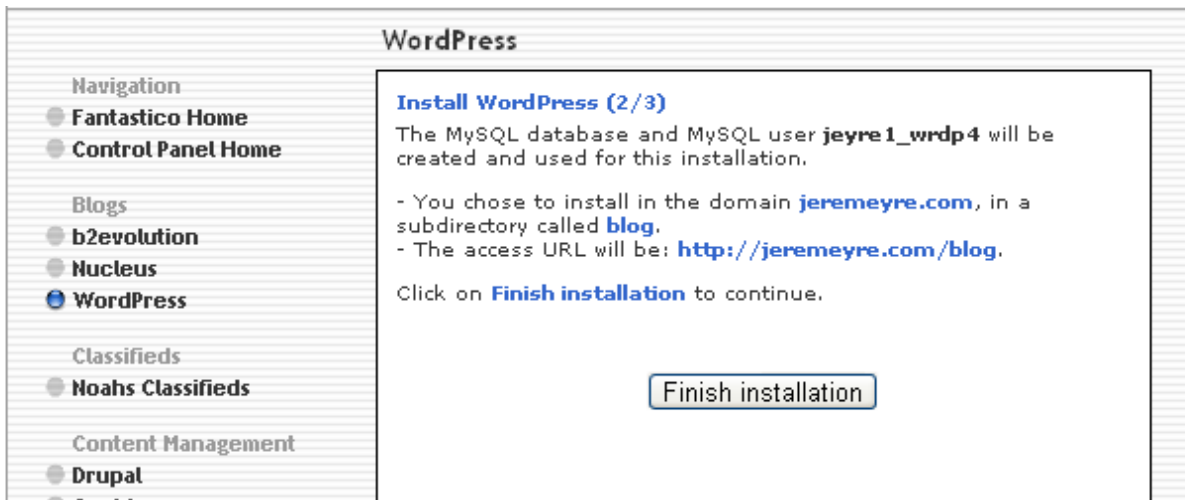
WordPress

Navigation
Fantastico Home
Control Panel Home

Blogs
b2evolution
Nucleus
WordPress

Classifieds
Noahs Classifieds

Content Management
Drupal
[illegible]

Install WordPress (2/3)
The MySQL database and MySQL user jeyre1_wrdp4 will be created and used for this installation.

- You chose to install in the domain jeremeyre.com, in a subdirectory called blog.
- The access URL will be: http://jeremeyre.com/blog.

Click on Finish installation to continue.

Finish installation